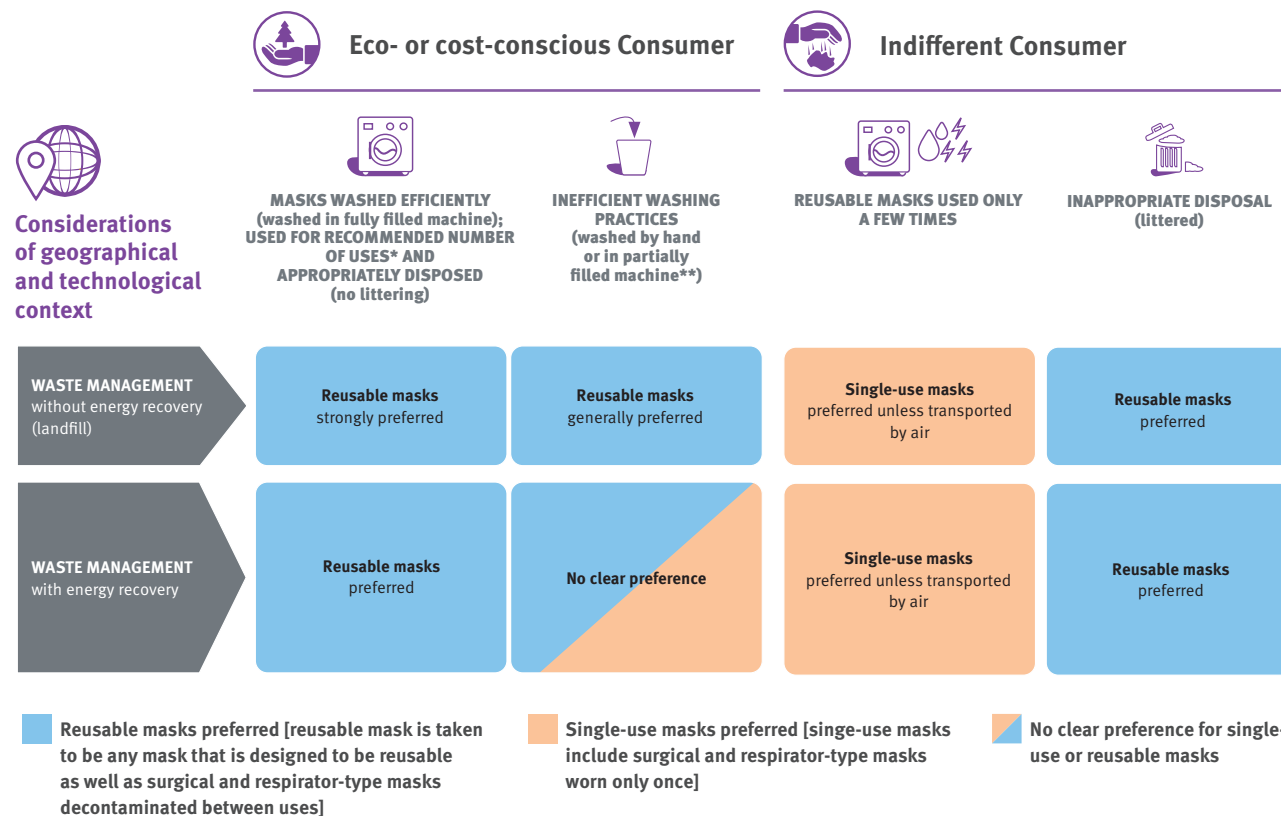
Eco- or cost-conscious Consumer

Indifferent Consumer

Considerations of geographical and technological context

MASKS WASHED EFFICIENTLY (washed in fully filled machine); USED FOR RECOMMENDED NUMBER OF USES* AND APPROPRIATELY DISPOSED (no littering)

INEFFICIENT WASHING PRACTICES (washed by hand or in partially filled machine**)

REUSABLE MASKS USED ONLY A FEW TIMES

INAPPROPRIATE DISPOSAL (littered)

| | | | | |
|---|---|---|---|---|
| WASTE MANAGEMENT without energy recovery (landfill) | Reusable masks strongly preferred | Reusable masks generally preferred | Single-use masks preferred unless transported by air | Reusable masks preferred |
| WASTE MANAGEMENT with energy recovery | Reusable masks preferred | No clear preference | Single-use masks preferred unless transported by air | Reusable masks preferred |

Reusable masks preferred [reusable mask is taken to be any mask that is designed to be reusable as well as surgical and respirator-type masks decontaminated between uses]

Single-use masks preferred [singe-use masks include surgical and respirator-type masks worn only once]

No clear preference for single-use or reusable masks